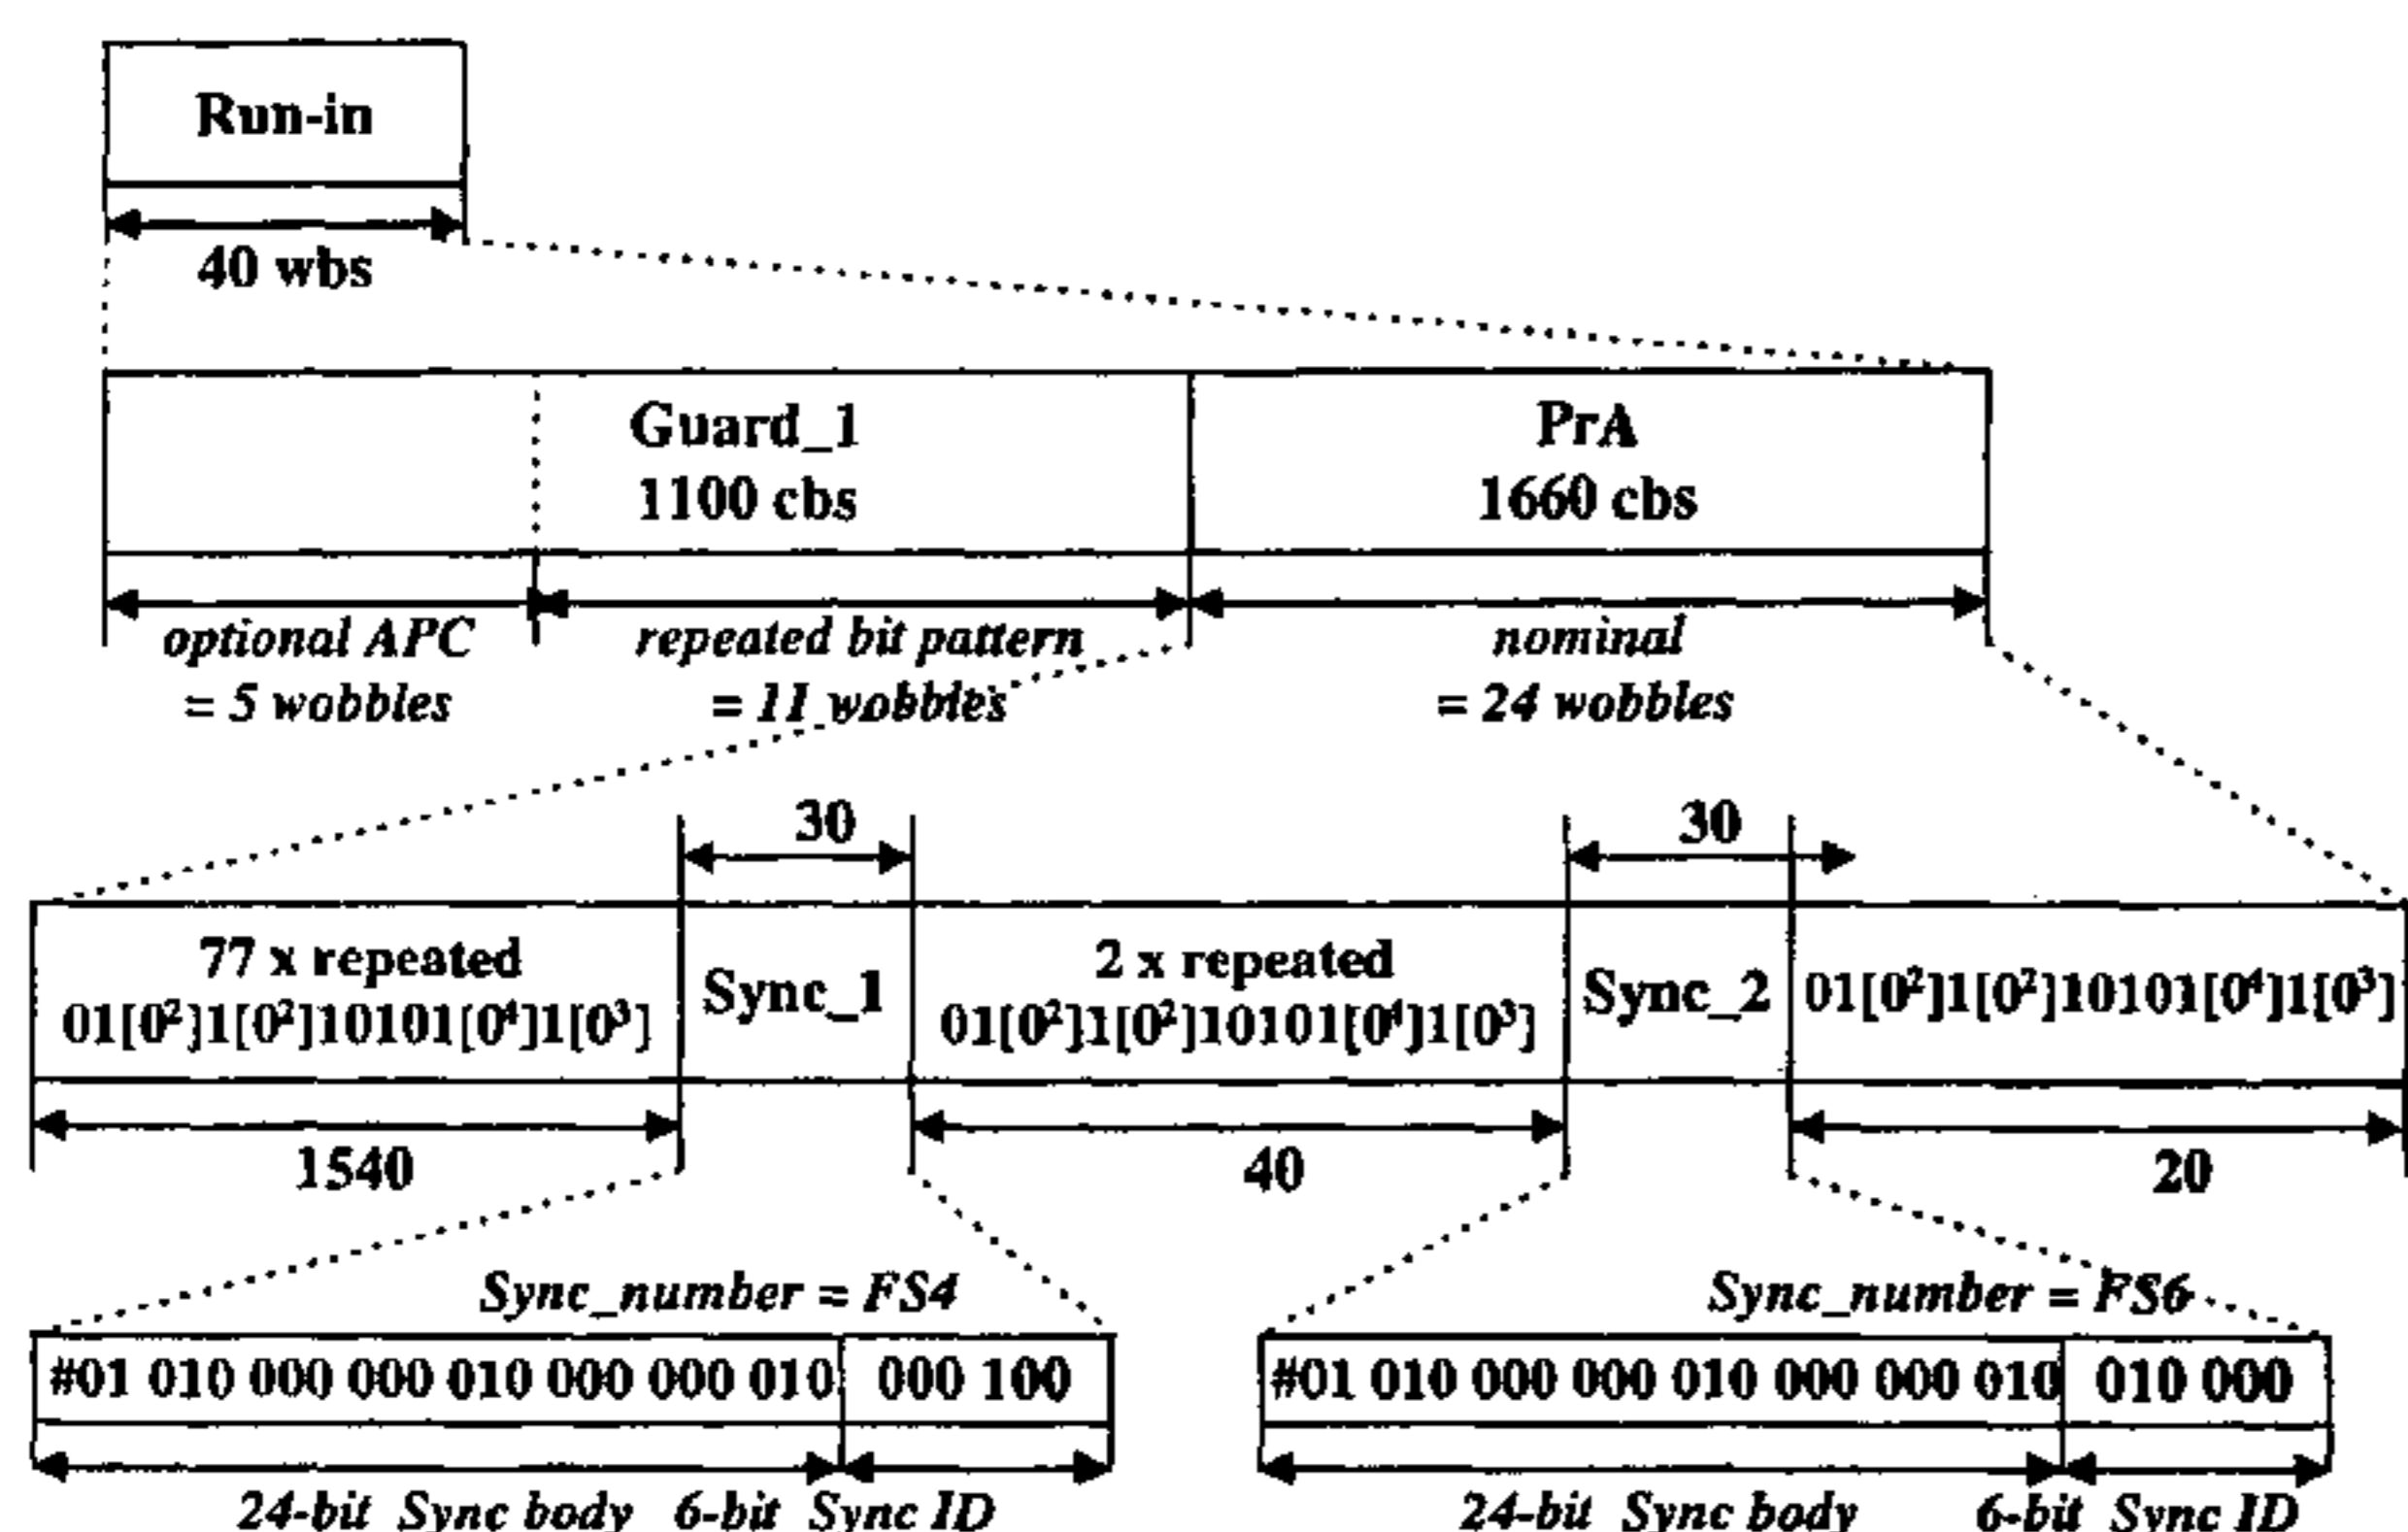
Run-in

40 wbs

Guard_1
1100 cbs

PrA
1660 cbs

optional APC
= 5 wobbles

repeated bit pattern
= 11 wobbles

nominal
= 24 wobbles

30

30

77 x repeated
01[$0^2$]1[$0^2$]10101[$0^4$]1[$0^3$]

Sync_1

2 x repeated
01[$0^2$]1[$0^2$]10101[$0^4$]1[$0^3$]

Sync_2

01[$0^2$]1[$0^2$]10101[$0^4$]1[$0^3$]

1540

40

20

Sync_number = FS4

#01 010 000 000 010 000 000 010

000 100

24-bit Sync body 6-bit Sync ID

Sync_number = FS6

#01 010 000 000 010 000 000 010

010 000

24-bit Sync body 6-bit Sync ID